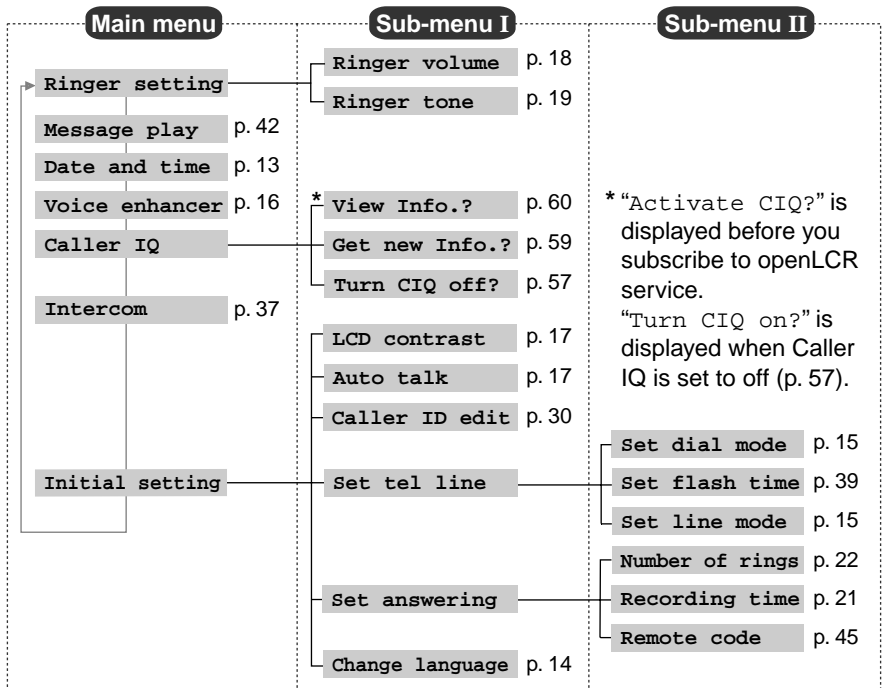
Main menu

Sub-menu I

Sub-menu II

Ringer setting

Ringer volume p. 18

Ringer tone p. 19

Message play p. 42

Date and time p. 13

Voice enhancer p. 16

* View Info.? p. 60

Caller IQ

Get new Info.? p. 59

Turn CIQ off? p. 57

Intercom p. 37

* "Activate CIQ?" is displayed before you subscribe to openLCR service.
"Turn CIQ on?" is displayed when Caller IQ is set to off (p. 57).

LCD contrast p. 17

Auto talk p. 17

Caller ID edit p. 30

Initial setting

Set tel line

Set dial mode p. 15

Set flash time p. 39

Set line mode p. 15

Set answering

Number of rings p. 22

Recording time p. 21

Remote code p. 45

Change language p. 14